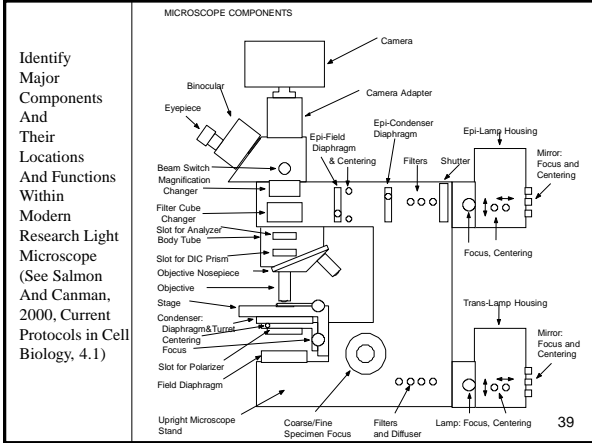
Identify Major Components And Their Locations And Functions Within Modern Research Light Microscope (See Salmon And Canman, 2000, Current Protocols in Cell Biology, 4.1)

MICROSCOPE COMPONENTS

Camera

Binocular

Camera Adapter

Eyepiece

Epi-Field Diaphragm & Centering

Epi-Condenser Diaphragm

Epi-Lamp Housing

Filters

Shutter

Mirror: Focus and Centering

Beam Switch

Magnification Changer

Filter Cube Changer

Slot for Analyzer

Body Tube

Focus, Centering

Slot for DIC Prism

Objective Nosepiece

Objective

Stage

Trans-Lamp Housing

Condenser: Diaphragm&Turret Centering Focus

Mirror: Focus and Centering

Slot for Polarizer

Field Diaphragm

Upright Microscope Stand

Coarse/Fine Specimen Focus

Filters and Diffuser

Lamp: Focus, Centering

39